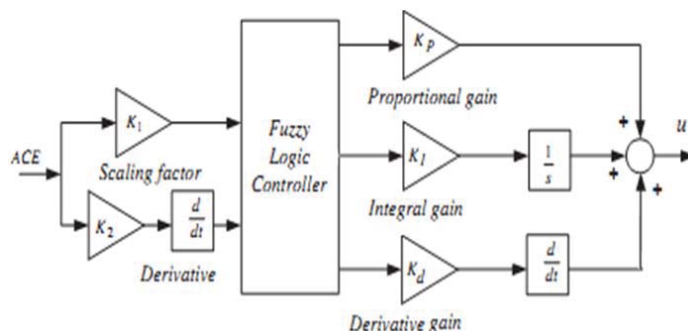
ACE

$K_1$

Scaling factor

$K_2$

$\frac{d}{dt}$

Derivative

Fuzzy Logic Controller

$K_P$

Proportional gain

$K_I$

Integral gain

$\frac{1}{s}$

$K_d$

Derivative gain

$\frac{d}{dt}$

+

+

+

u